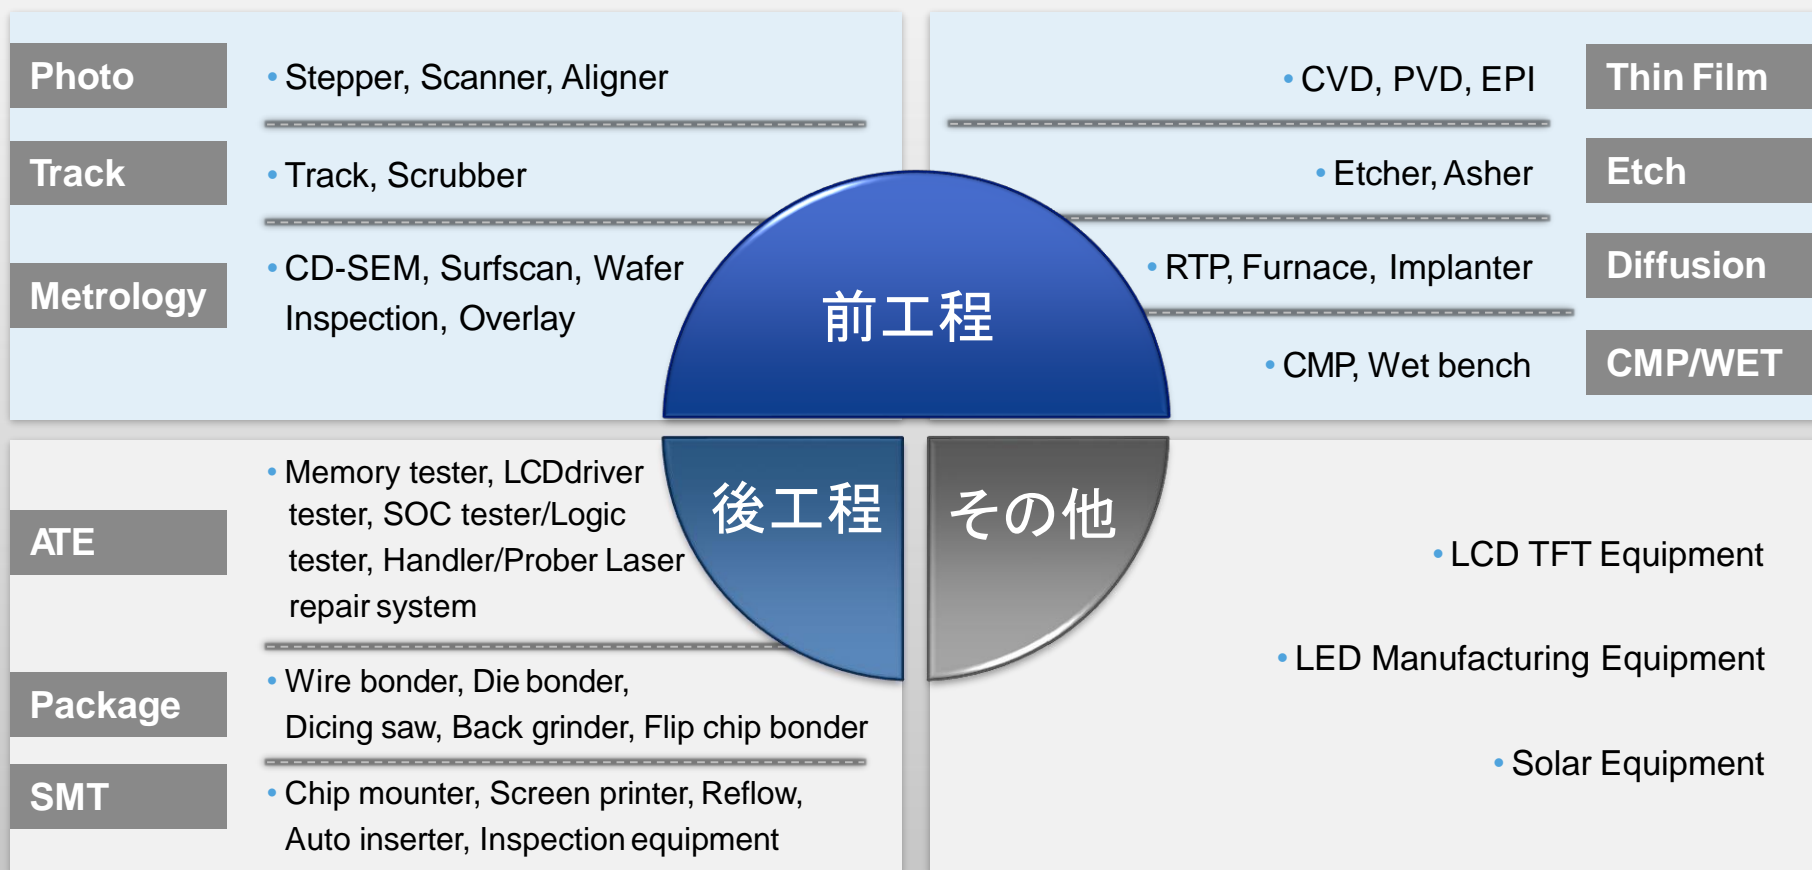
Photo
• Stepper, Scanner, Aligner

Track
• Track, Scrubber

Metrology
• CD-SEM, Surfscan, Wafer Inspection, Overlay

• CVD, PVD, EPI
Thin Film

• Etcher, Asher
Etch

• RTP, Furnace, Implanter
Diffusion

• CMP, Wet bench
CMP/WET

前工程

後工程

その他

ATE
• Memory tester, LCDdriver tester, SOC tester/Logic tester, Handler/Prober Laser repair system

Package
• Wire bonder, Die bonder, Dicing saw, Back grinder, Flip chip bonder

SMT
• Chip mounter, Screen printer, Reflow, Auto inserter, Inspection equipment

• LCD TFT Equipment

• LED Manufacturing Equipment

• Solar Equipment